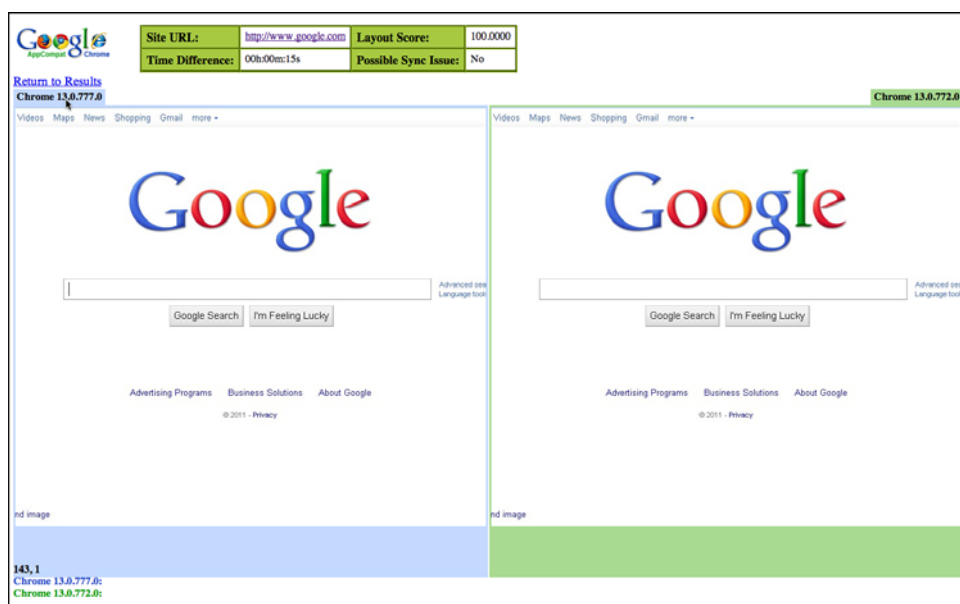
Google AppCompat Chrome

| Site URL: | http://www.google.com | Layout Score: | 100.0000 |
|---|---|---|---|
| Time Difference: | 00h:00m:15s | Possible Sync Issue: | No |

Return to Results

Chrome 13.0.777.0

Chrome 13.0.772.0

Videos Maps News Shopping Gmail more ▾

Google

Advanced sea
Language tool

Google Search I'm Feeling Lucky

Advertising Programs Business Solutions About Google

© 2011 - Privacy

nd image

Videos Maps News Shopping Gmail more ▾

Google

Advanced sea
Language tool

Google Search I'm Feeling Lucky

Advertising Programs Business Solutions About Google

© 2011 - Privacy

nd image

143, 1
Chrome 13.0.777.0:
Chrome 13.0.772.0: